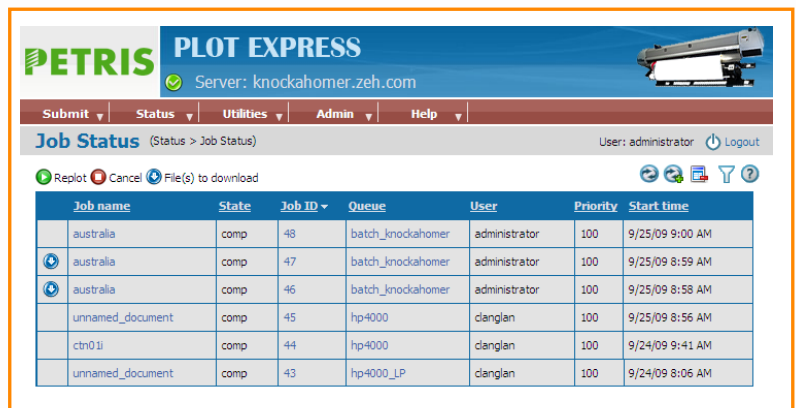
PETRIS PLOT EXPRESS
Server: knockahomer.zeh.com

Submit Status Utilities Admin Help

Job Status (Status > Job Status)
User: administrator Logout

Replot Cancel File(s) to download

| | Job name | State | Job ID | Queue | User | Priority | Start time |
|---|---|---|---|---|---|---|---|
| | australia | comp | 48 | batch_knockahomer | administrator | 100 | 9/25/09 9:00 AM |
| | australia | comp | 47 | batch_knockahomer | administrator | 100 | 9/25/09 8:59 AM |
| | australia | comp | 46 | batch_knockahomer | administrator | 100 | 9/25/09 8:58 AM |
| | unnamed_document | comp | 45 | hp4000 | clanglan | 100 | 9/25/09 8:56 AM |
| | ctn01i | comp | 44 | hp4000 | clanglan | 100 | 9/24/09 9:41 AM |
| | unnamed_document | comp | 43 | hp4000_LP | clanglan | 100 | 9/24/09 8:06 AM |